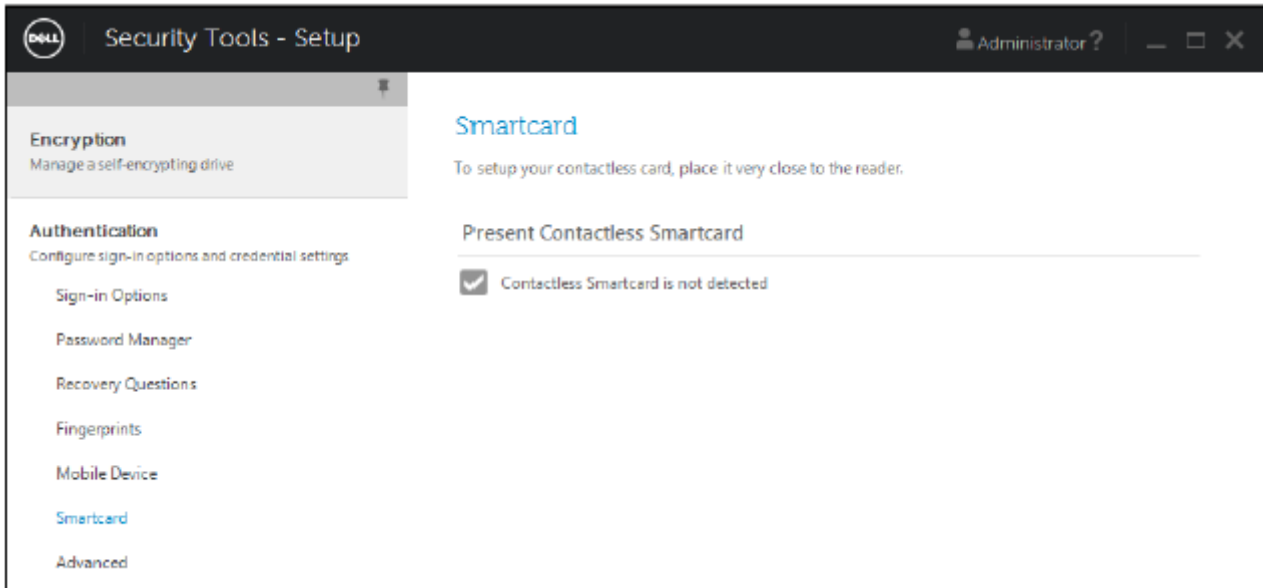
DELL Security Tools - Setup

Administrator ?

Encryption
Manage a self-encrypting drive

Authentication
Configure sign-in options and credential settings

Sign-in Options

Password Manager

Recovery Questions

Fingerprints

Mobile Device

Smartcard

Advanced

Smartcard

To setup your contactless card, place it very close to the reader.

Present Contactless Smartcard

Contactless Smartcard is not detected